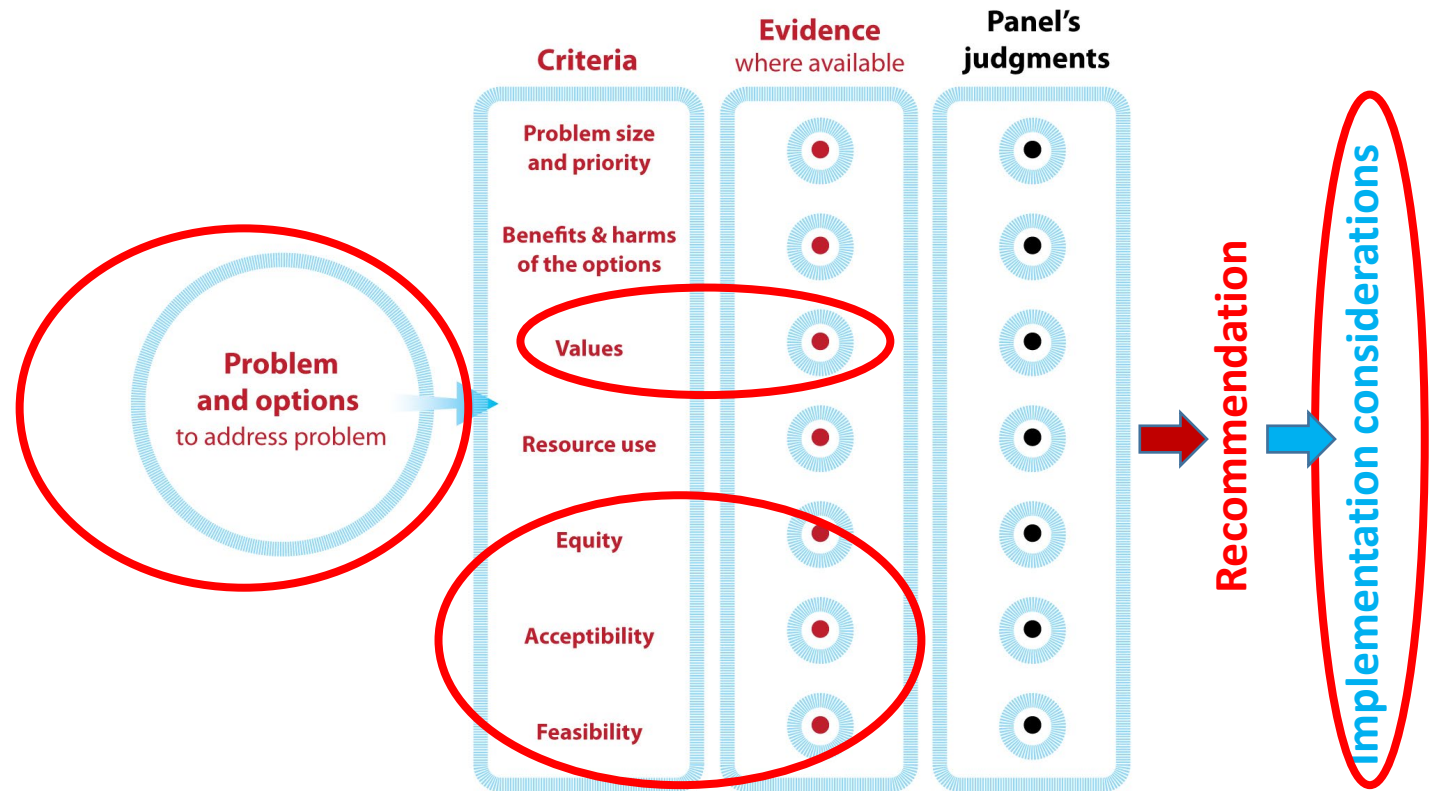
Problem and options to address problem

Criteria

Problem size and priority

Benefits & harms of the options

Values

Resource use

Equity

Acceptibility

Feasibility

Evidence where available

Panel's judgments

Recommendation

Implementation considerations